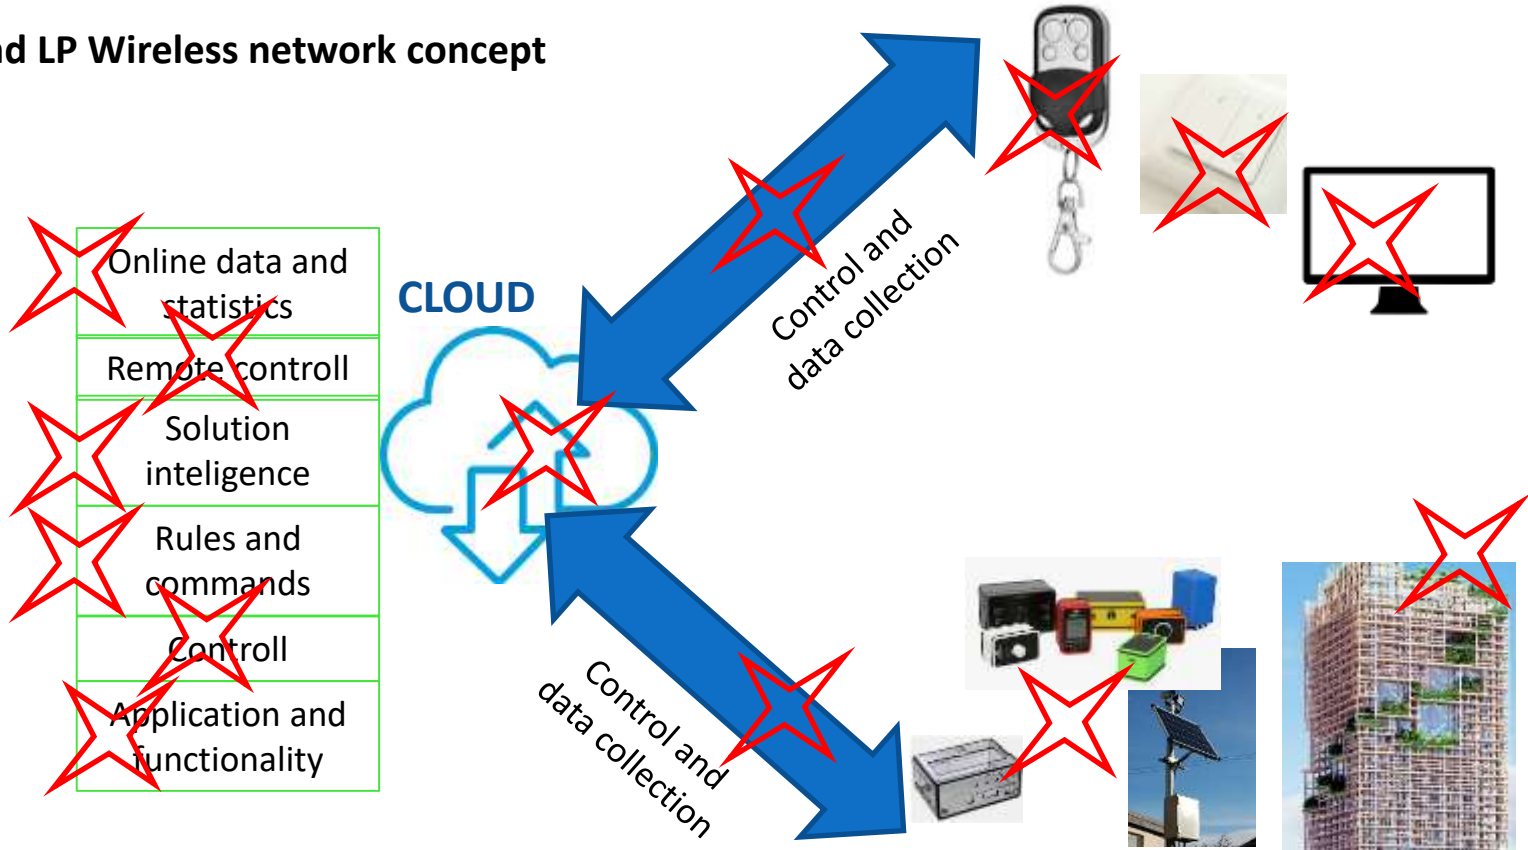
d LP Wireless network concept

Online data and statistics

Remote controll

Solution inteligence

Rules and commands

Controll

Application and functionality

CLOUD

Control and data collection

Control and data collection